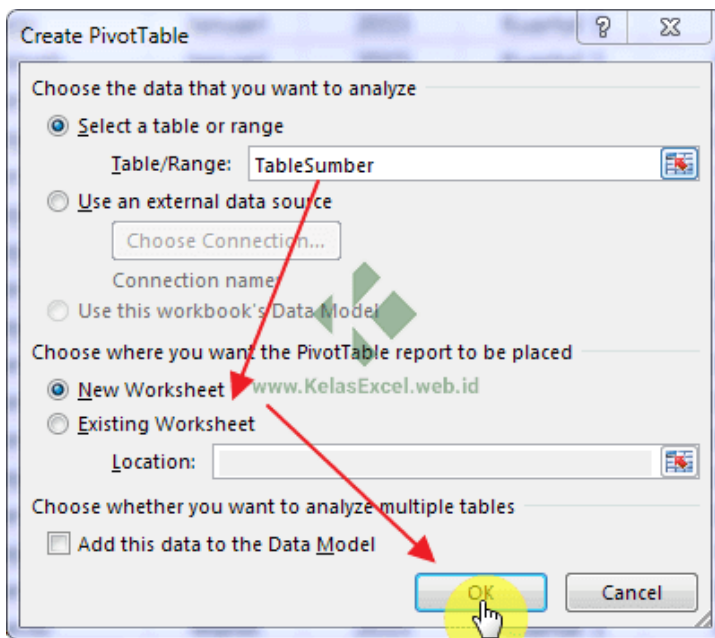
Create PivotTable

?

Choose the data that you want to analyze

Select a table or range

Table/Range: TableSumber

Use an external data source

Choose Connection...

Connection name:

Use this workbook's Data Model

Choose where you want the PivotTable report to be placed

New Worksheet

www.KelasExcel.web.id

Existing Worksheet

Location:

Choose whether you want to analyze multiple tables

Add this data to the Data Model

OK

Cancel